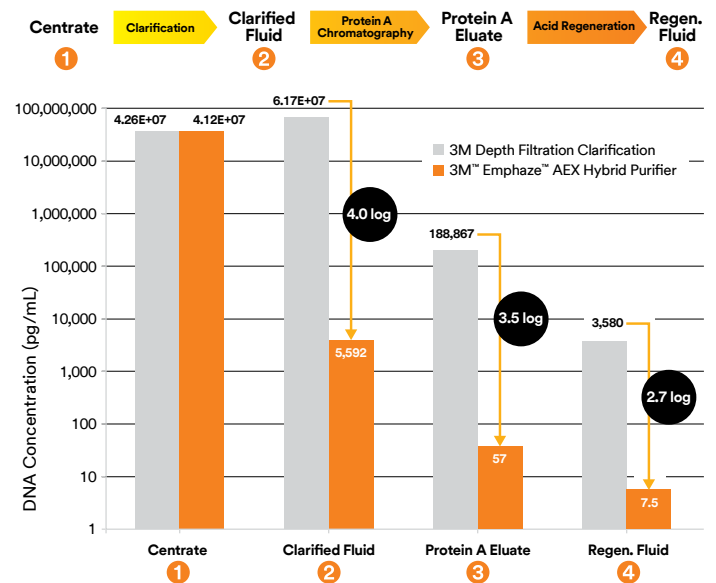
Centrate 1 Clarification Clarified Fluid 2 Protein A Chromatography Protein A Eluate 3 Acid Regeneration Regen. Fluid 4

3M Depth Filtration Clarification
3M™ Emphaze™ AEX Hybrid Purifier

DNA Concentration (pg/mL)

100,000,000
10,000,000
1,000,000
100,000
10,000
1,000
100
10
1

4.26E+07
4.12E+07
6.17E+07
4.0 log
5,592
188,867
3.5 log
57
3,580
2.7 log
7.5

Centrate 1
Clarified Fluid 2
Protein A Eluate 3
Regen. Fluid 4